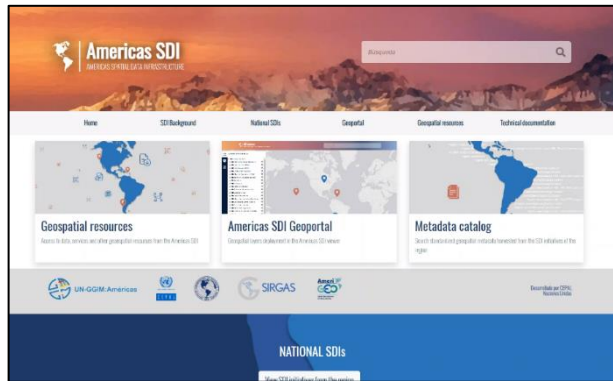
Americas SDI
AMERICAS SPATIAL DATA INFRASTRUCTURE

Búsqueda

Home
SDI Background
National SDIs
Geoportal
Geospatial resources
Technical documentation

Geospatial resources
Access to data, services and other geospatial resources from the Americas SDI

Americas SDI Geoportal
Geospatial layers deployed in the Americas SDI viewer

Metadata catalog
Search standardized geospatial metadata harvested from the SDI initiatives of the region

UN-GGIM: Américas
SIRGAS
AmeriGEO

Desarrollado por CEPAL
Naciones Unidas

NATIONAL SDIs

View SDI initiatives from the region